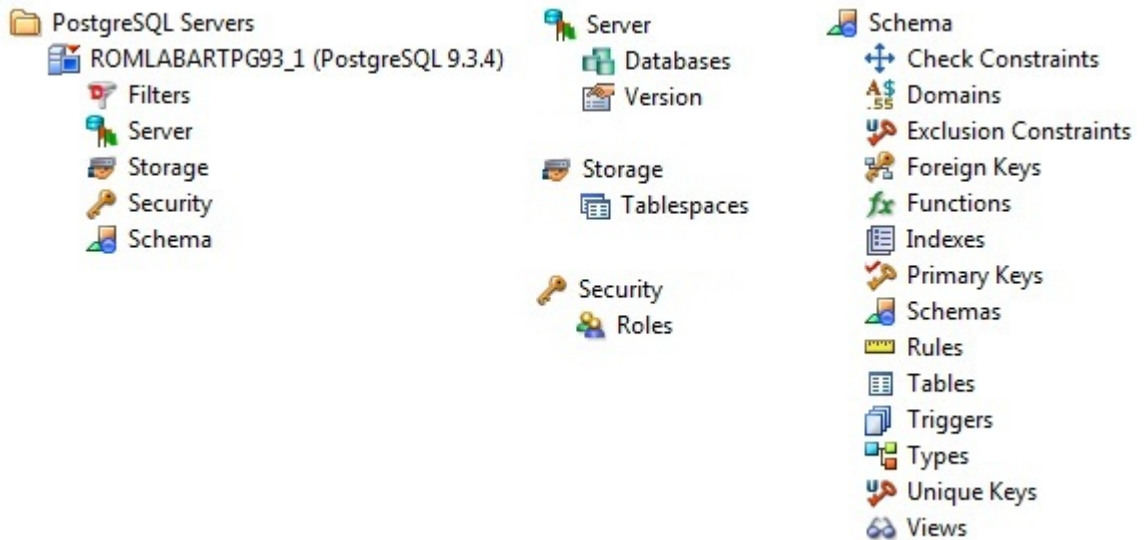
PostgreSQL Servers
ROMLABARTPG93_1 (PostgreSQL 9.3.4)
Filters
Server
Storage
Security
Schema

Server
Databases
Version

Storage
Tablespaces

Security
Roles

Schema
Check Constraints
Domains
Exclusion Constraints
Foreign Keys
Functions
Indexes
Primary Keys
Schemas
Rules
Tables
Triggers
Types
Unique Keys
Views